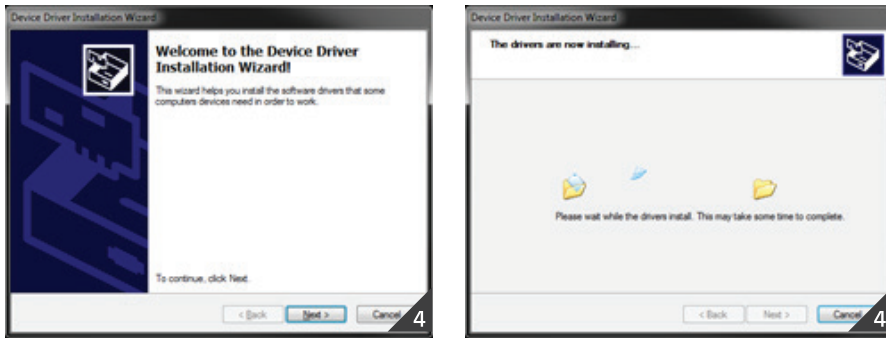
Device Driver Installation Wizard

Welcome to the Device Driver Installation Wizard!

This wizard helps you install the software drivers that some computers devices need in order to work.

To continue, click Next.

< Back Next > Cancel

4

Device Driver Installation Wizard

The drivers are now installing...

Please wait while the drivers install. This may take some time to complete.

< Back Next > Cancel

4